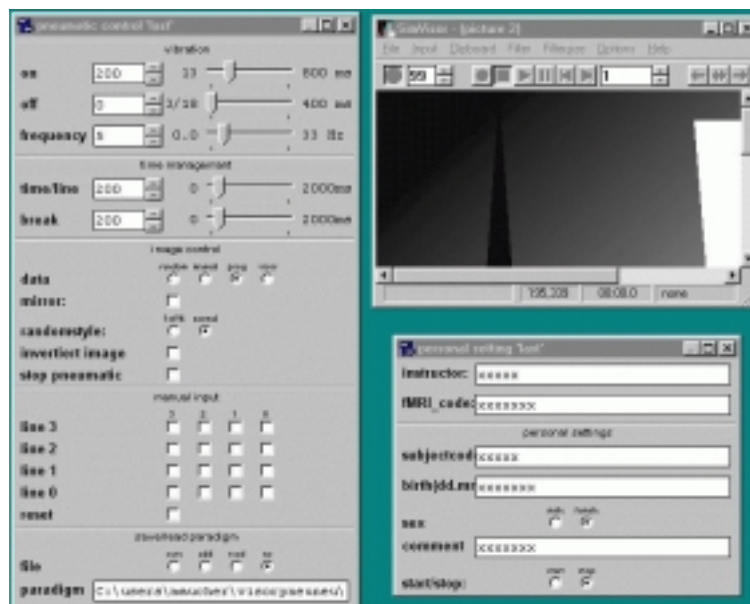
pneumatic control 'last'

vibration

on 200 33 800 ms

off 0 3/10 400 ms

frequency 5 0.0 33 Hz

time management

time/line 200 0 2000ms

break 200 0 2000ms

image control

data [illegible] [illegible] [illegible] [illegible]

mirror:

sandersstyle: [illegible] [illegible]

invertiert image

stop pneumatic

manual input

3 2 1 0

line 3

line 2

line 1

line 0

reset

download paradigm

file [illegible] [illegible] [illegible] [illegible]

paradigm C:\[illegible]

SimWave - [picture 2]

File Input Dashboard Filter Filterpos Options Help

59 1

195,338 08:08.0 none

personal setting 'last'

instructor: xxxxx

fMRI_code: xxxxxxxx

personal settings

subjectcod xxxxx

birth(dd.mm xxxxxxx

sex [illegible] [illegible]

comment xxxxxxxx

start/stop: start stop